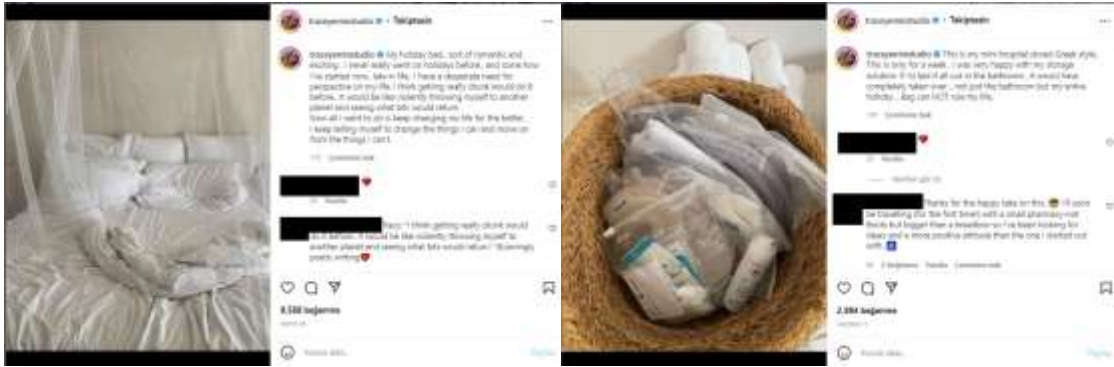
traceyeminstudio • Takipte

traceyeminstudio My holiday bed, sort of romantic and exciting. I never really went on holidays before, and somehow I've started now, late in life. I have a desperate need for perspective on my life. I think getting really drunk would do it before. It would be like violently throwing myself to another planet and seeing what bits would return.
Now all I want to do is keep changing my life for the better. I keep telling myself to change the things I can and move on from the things I can't.

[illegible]

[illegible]

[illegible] "I think getting really drunk would do it before. It would be like violently throwing myself to another planet and seeing what bits would return." Stunningly poetic writing

8.598 beğenme

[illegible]

traceyeminstudio • Takipte

traceyeminstudio This is my mini hospital closet Greek style. This is only for a week. I was very happy with my storage solution. If I'd laid it all out in the bathroom, it would have completely taken over... not just the bathroom but my entire holiday... Bag can NOT rule my life.

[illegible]

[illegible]

Thanks for the happy take on this. I'll soon be travelling (for the first time) with a small pharmacy not (bulk) but bigger than a toiletries so I've been looking for ideas and a more positive attitude than the one I started out with

2 beğenme Yanıtla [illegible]

2.084 beğenme

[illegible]